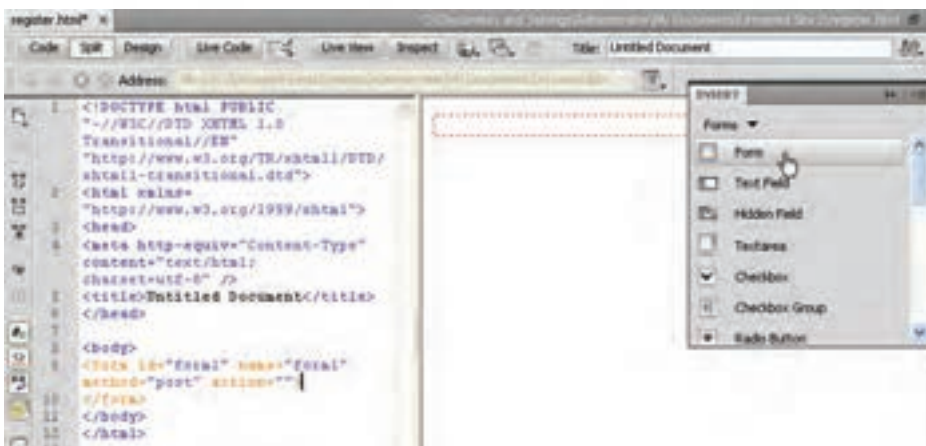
register.html* ×
C:\Documents and Settings\Administrator\My Documents\Unnamed Site 2\register.html

Code Split Design Live Code Live View Inspect Title: Untitled Document

Address:

1 <!DOCTYPE html PUBLIC "-//W3C//DTD XHTML 1.0 Transitional//EN" "http://www.w3.org/TR/xhtml1/DTD/xhtml1-transitional.dtd">
2 <html xmlns="http://www.w3.org/1999/xhtml">
3 <head>
4 <meta http-equiv="Content-Type" content="text/html; charset=utf-8" />
5 <title>Untitled Document</title>
6 </head>
7
8 <body>
9 <form id="form1" name="form1" method="post" action="">
10 </form>
11 </body>
12 </html>

INSERT
Forms ▾
Form
Text Field
Hidden Field
Textarea
Checkbox
Checkbox Group
Radio Button